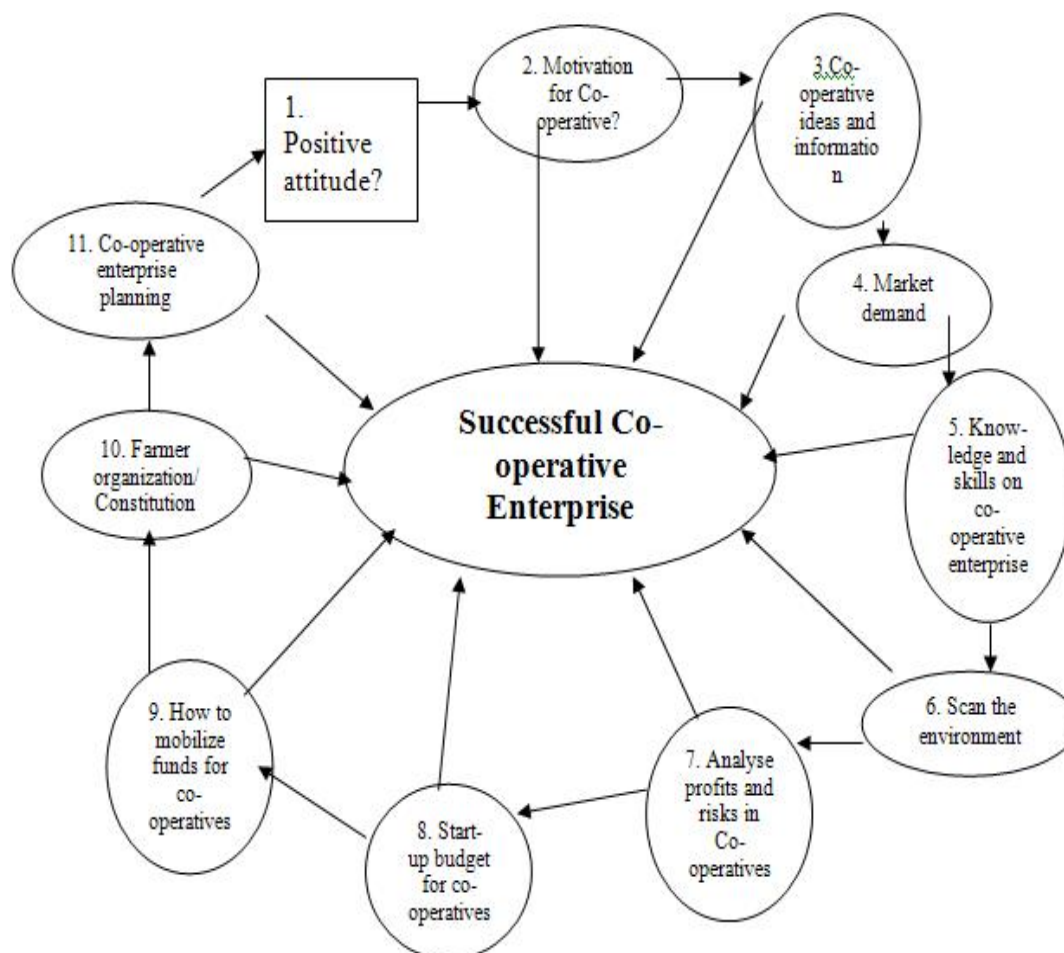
1. Positive attitude?

2. Motivation for Co-operative?

3.Co-operative ideas and information

4. Market demand

5. Knowledge and skills on co-operative enterprise

6. Scan the environment

7. Analyse profits and risks in Co-operatives

8. Start-up budget for co-operatives

9. How to mobilize funds for co-operatives

10. Farmer organization/ Constitution

11. Co-operative enterprise planning

Successful Co-operative Enterprise